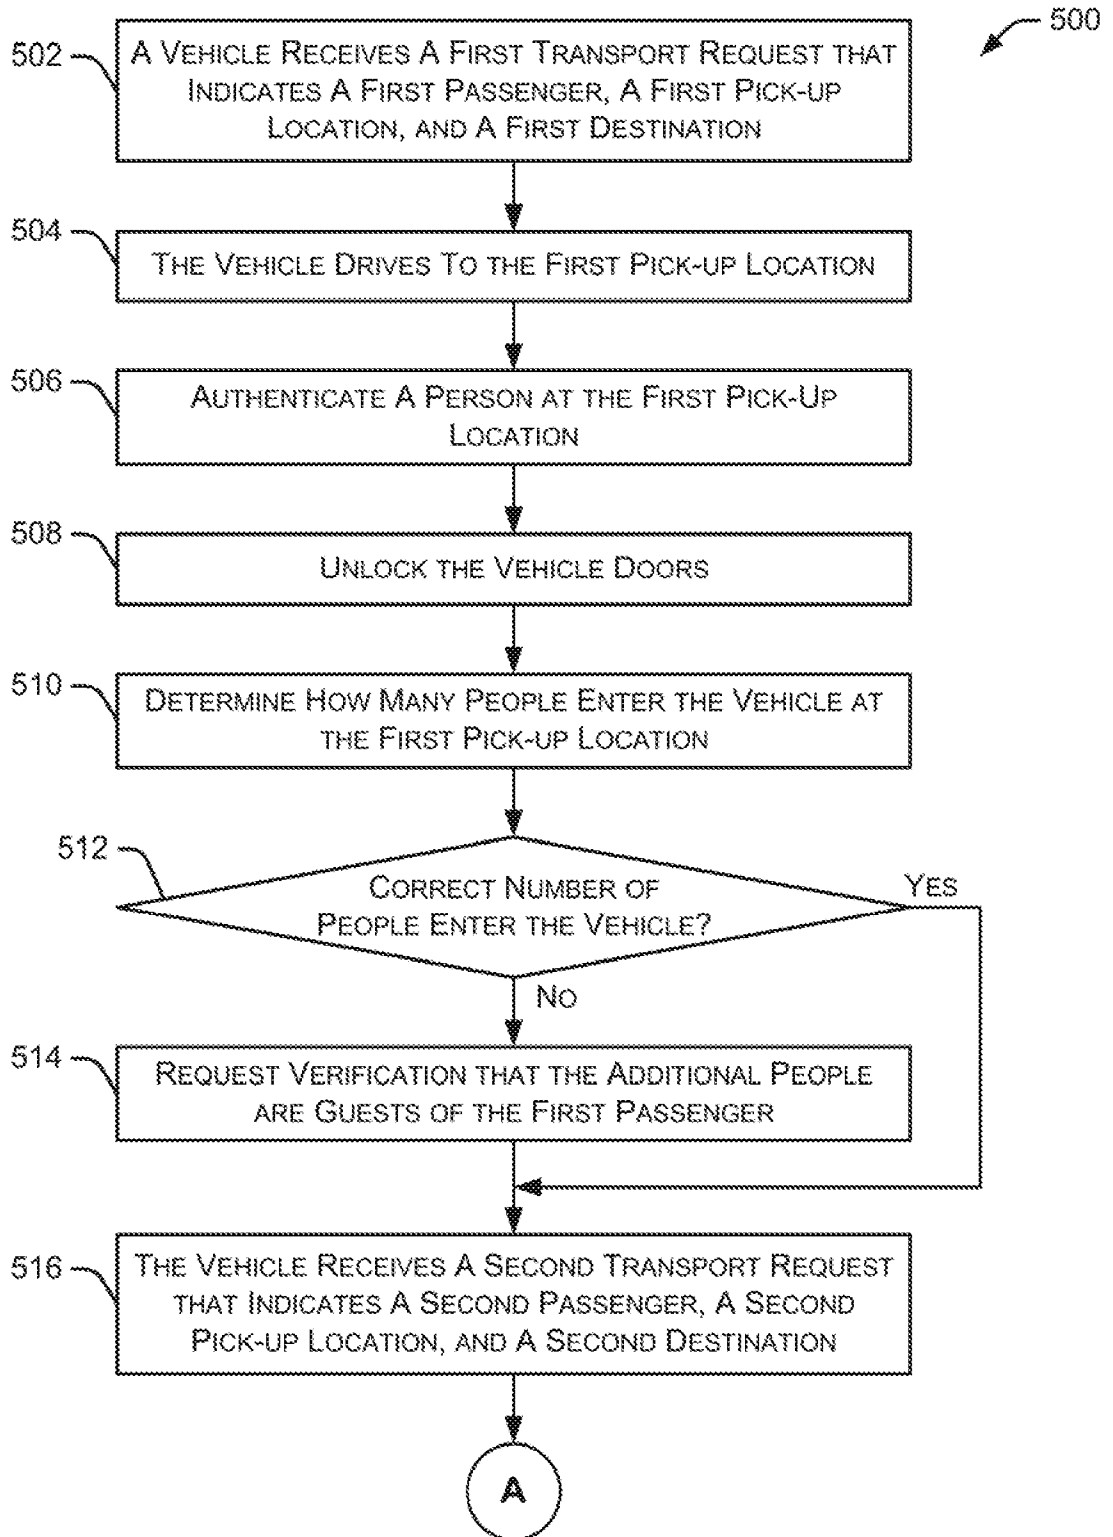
500

502

A Vehicle Receives A First Transport Request that Indicates A First Passenger, A First Pick-up Location, and A First Destination

504

The Vehicle Drives To the First Pick-up Location

506

Authenticate A Person at the First Pick-Up Location

508

Unlock the Vehicle Doors

510

Determine How Many People Enter the Vehicle at the First Pick-up Location

512

Correct Number of People Enter the Vehicle?

Yes

No

514

Request Verification that the Additional People are Guests of the First Passenger

516

The Vehicle Receives A Second Transport Request that Indicates A Second Passenger, A Second Pick-up Location, and A Second Destination

A